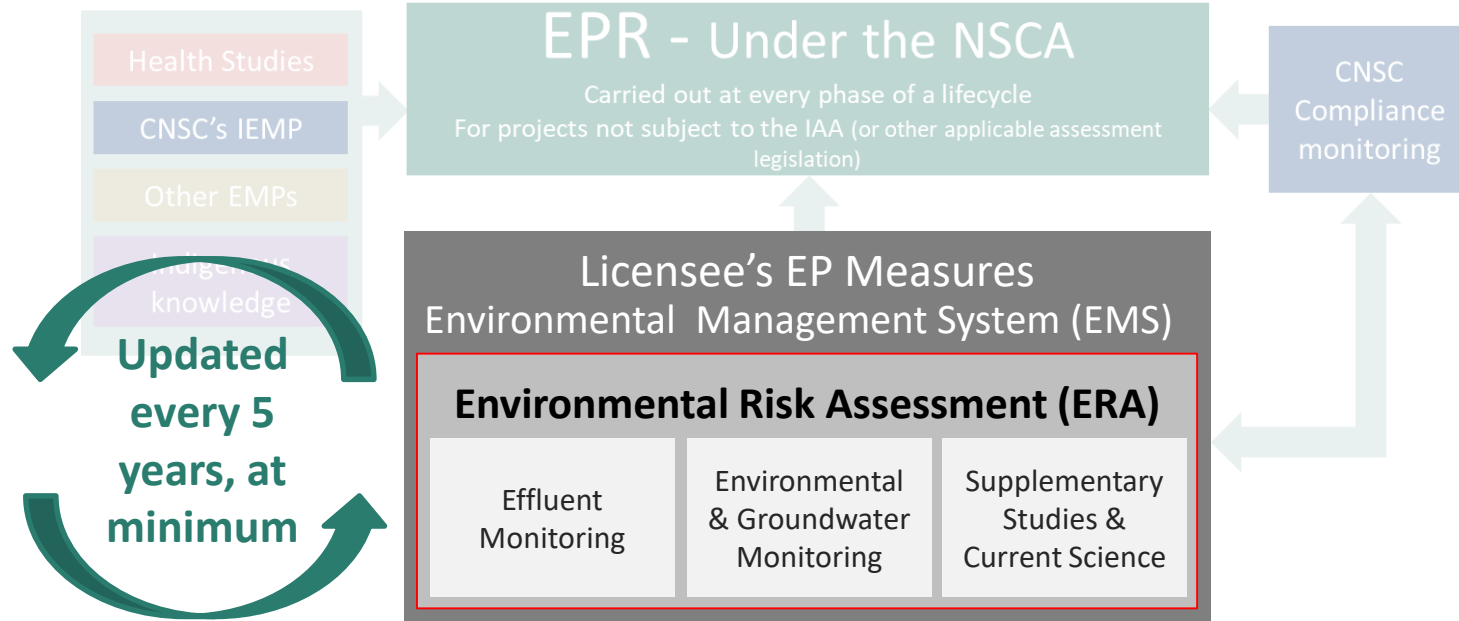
Health Studies

CNSC's IEMP

Other EMPs

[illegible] knowledge

EPR - Under the NSCA

Carried out at every phase of a lifecycle

For projects not subject to the IAA (or other applicable assessment legislation)

CNSC Compliance monitoring

Licensee's EP Measures

Environmental Management System (EMS)

Environmental Risk Assessment (ERA)

Effluent Monitoring

Environmental & Groundwater Monitoring

Supplementary Studies & Current Science

Updated every 5 years, at minimum